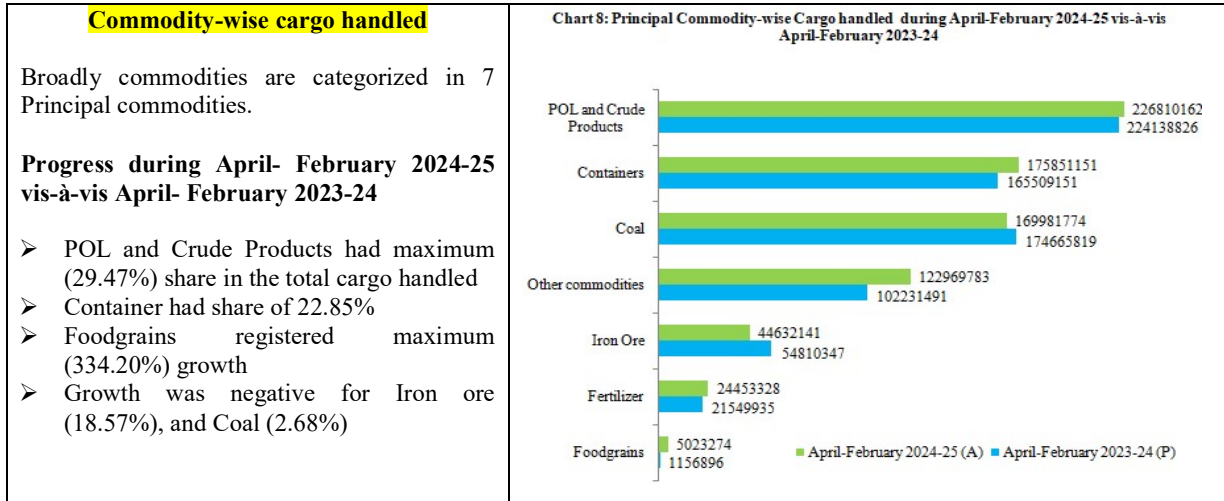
Commodity-wise cargo handled

Broadly commodities are categorized in 7 Principal commodities.

Progress during April- February 2024-25 vis-à-vis April- February 2023-24

➢ POL and Crude Products had maximum (29.47%) share in the total cargo handled
➢ Container had share of 22.85%
➢ Foodgrains registered maximum (334.20%) growth
➢ Growth was negative for Iron ore (18.57%), and Coal (2.68%)

Chart 8: Principal Commodity-wise Cargo handled during April-February 2024-25 vis-à-vis April-February 2023-24

POL and Crude Products 226810162 224138826
Containers 175851151 165509151
Coal 169981774 174665819
Other commodities 122969783 102231491
Iron Ore 44632141 54810347
Fertilizer 24453328 21549935
Foodgrains 5023274 1156896

April-February 2024-25 (A) April-February 2023-24 (P)